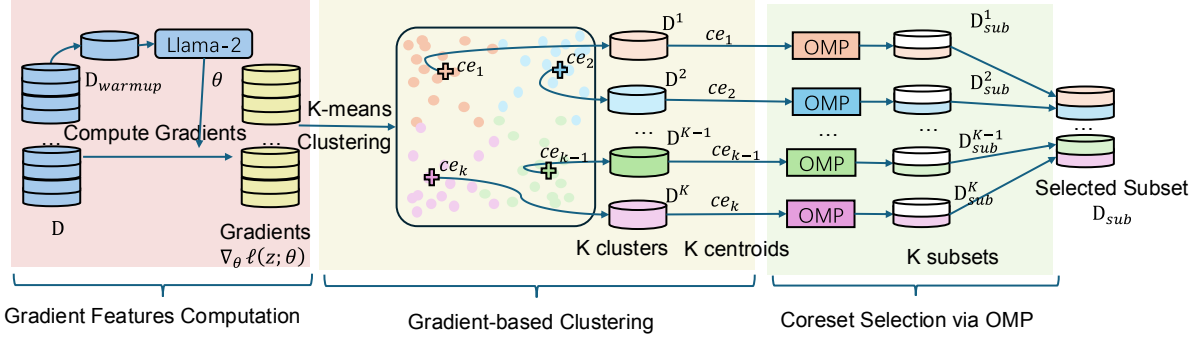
$\mathrm{D}_{warmup}$

Llama-2

$\theta$

Compute Gradients

...

...

D

Gradients

$\nabla_\theta \ell(z;\theta)$

K-means Clustering

$ce_1$

$ce_2$

$ce_{k-1}$

$ce_k$

$\mathrm{D}^1$

$\mathrm{D}^2$

... $\mathrm{D}^{K-1}$

$\mathrm{D}^K$

K clusters

$ce_1$

$ce_2$

$ce_{k-1}$

$ce_k$

K centroids

OMP

OMP

...

OMP

OMP

$\mathrm{D}^1_{sub}$

$\mathrm{D}^2_{sub}$

...

$\mathrm{D}^{K-1}_{sub}$

$\mathrm{D}^K_{sub}$

K subsets

...

Selected Subset

$\mathrm{D}_{sub}$

Gradient Features Computation

Gradient-based Clustering

Coreset Selection via OMP